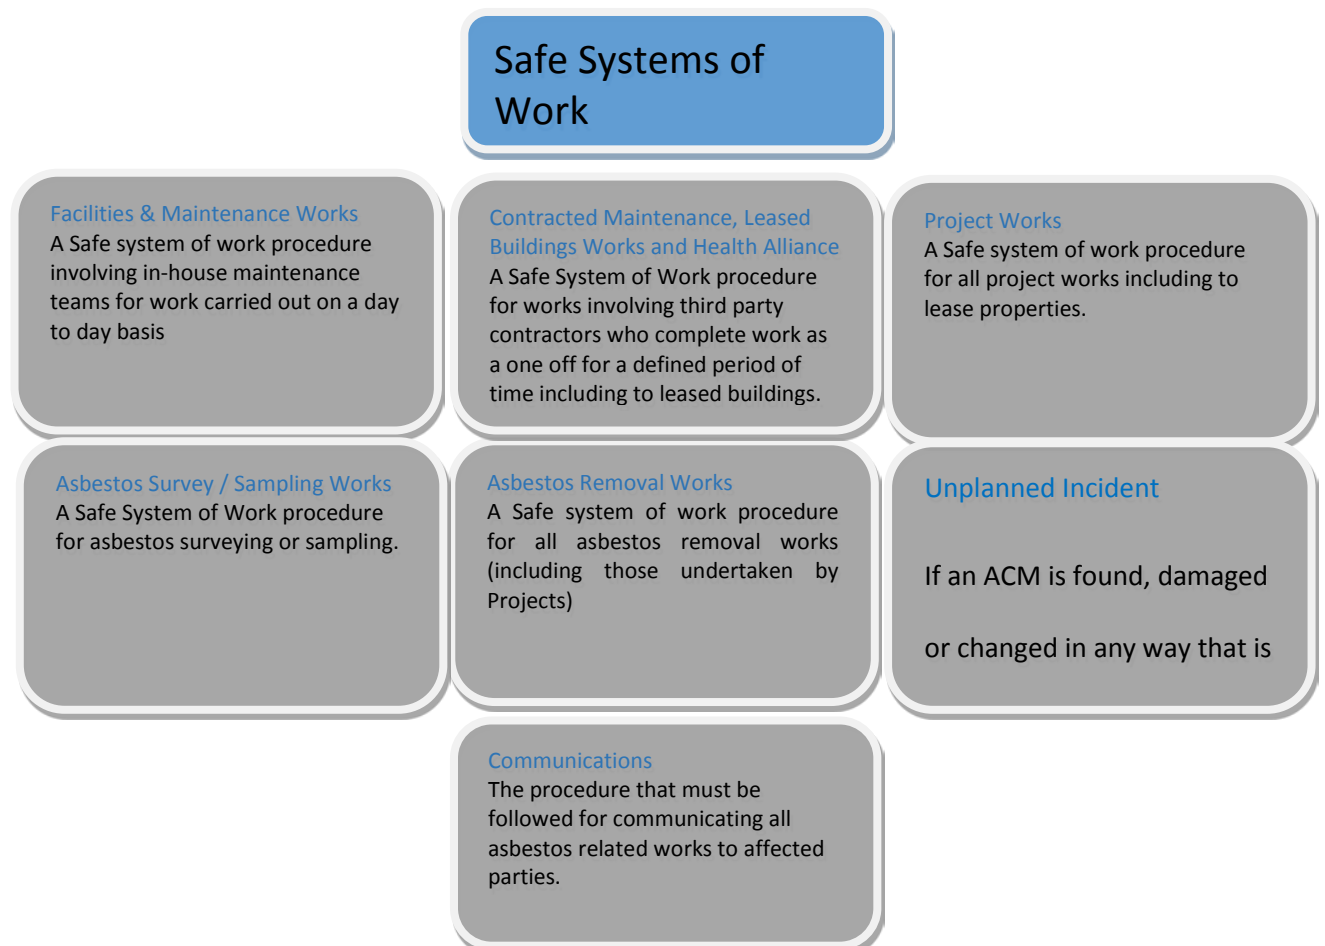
Safe Systems of Work

Facilities & Maintenance Works
A Safe system of work procedure involving in-house maintenance teams for work carried out on a day to day basis

Contracted Maintenance, Leased Buildings Works and Health Alliance
A Safe System of Work procedure for works involving third party contractors who complete work as a one off for a defined period of time including to leased buildings.

Project Works
A Safe system of work procedure for all project works including to lease properties.

Asbestos Survey / Sampling Works
A Safe System of Work procedure for asbestos surveying or sampling.

Asbestos Removal Works
A Safe system of work procedure for all asbestos removal works (including those undertaken by Projects)

Unplanned Incident

If an ACM is found, damaged

or changed in any way that is

Communications
The procedure that must be followed for communicating all asbestos related works to affected parties.